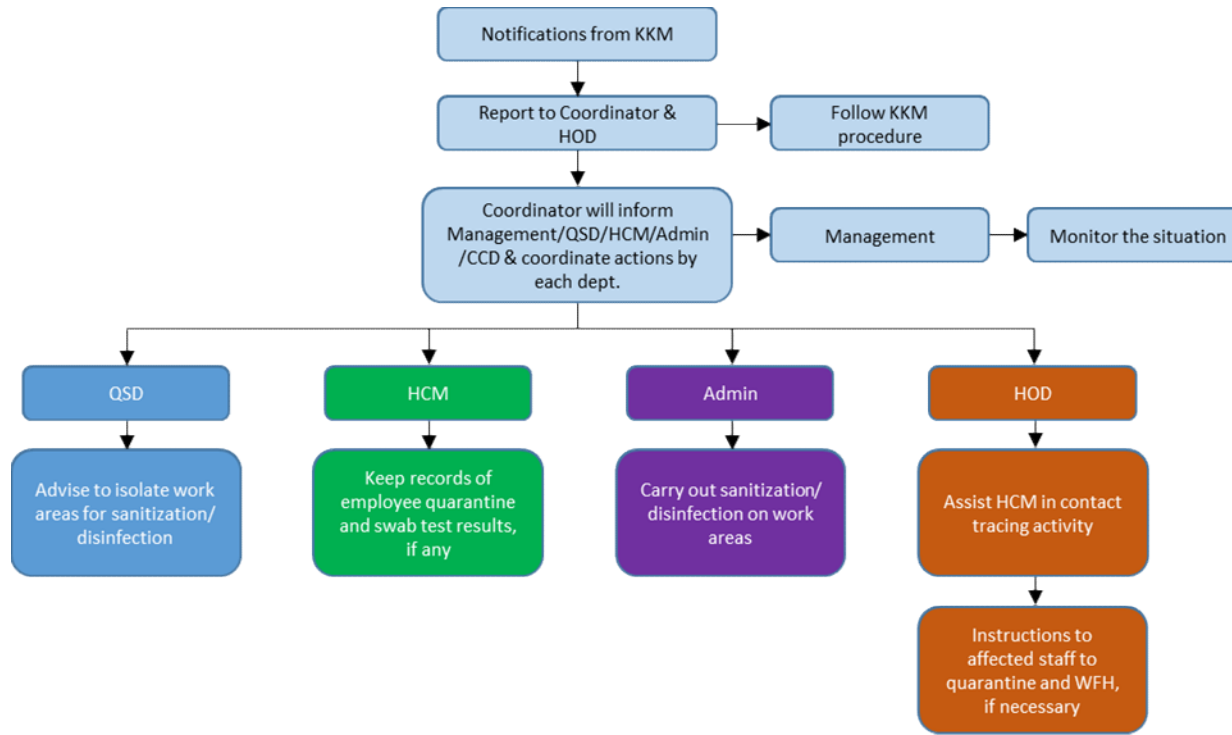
Notifications from KKM

Report to Coordinator & HOD

Follow KKM procedure

Coordinator will inform Management/QSD/HCM/Admin /CCD & coordinate actions by each dept.

Management

Monitor the situation

QSD

Advise to isolate work areas for sanitization/ disinfection

HCM

Keep records of employee quarantine and swab test results, if any

Admin

Carry out sanitization/ disinfection on work areas

HOD

Assist HCM in contact tracing activity

Instructions to affected staff to quarantine and WFH, if necessary